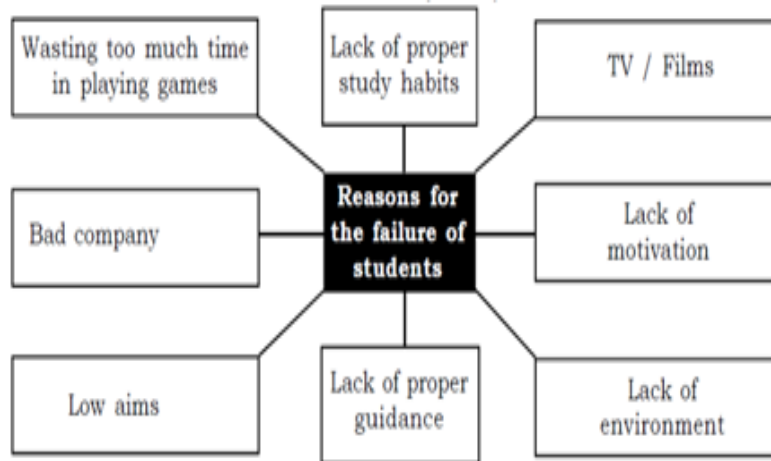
Wasting too much time in playing games

Lack of proper study habits

TV / Films

Bad company

Reasons for the failure of students

Lack of motivation

Low aims

Lack of proper guidance

Lack of environment